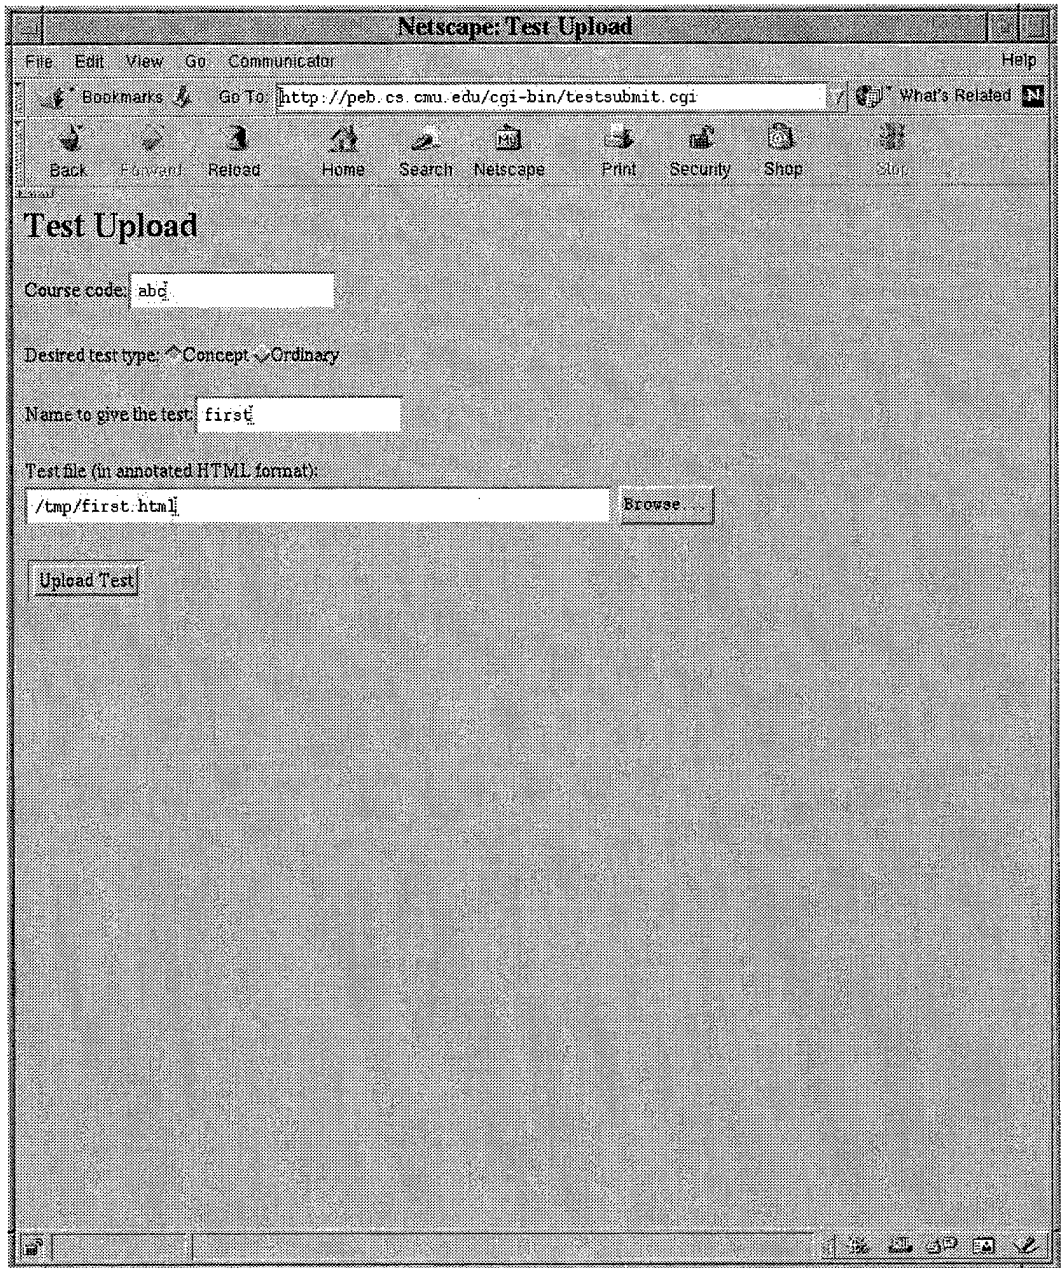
Netscape: Test Upload

File Edit View Go Communicator Help

Bookmarks Go To: http://peb.cs.cmu.edu/cgi-bin/testsubmit.cgi What's Related

Back Forward Reload Home Search Netscape Print Security Shop Stop

Test Upload

Course code: abc

Desired test type: Concept Ordinary

Name to give the test: first

Test file (in annotated HTML format):

/tmp/first.html Browse...

Upload Test